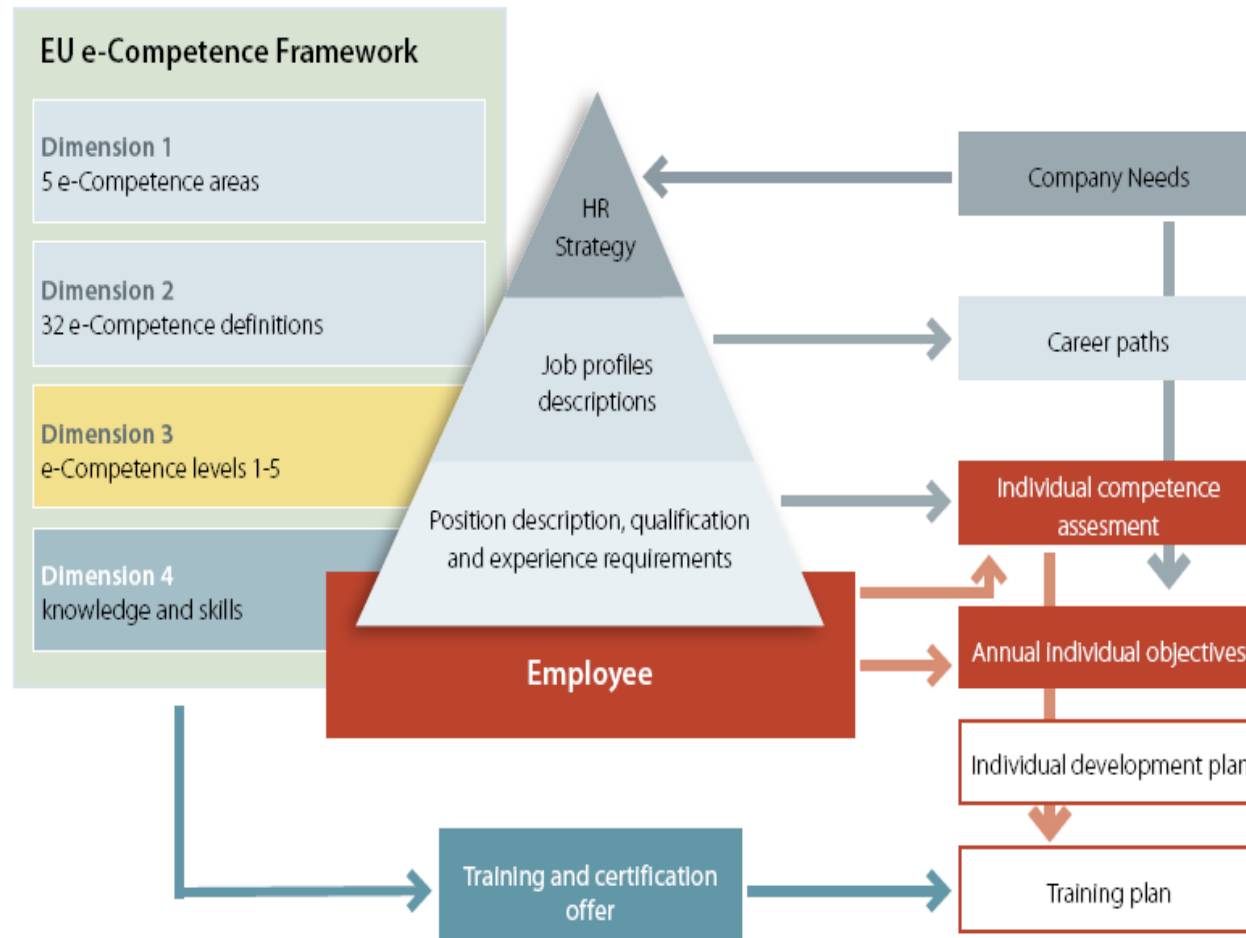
EU e-Competence Framework

Dimension 1
5 e-Competence areas

Dimension 2
32 e-Competence definitions

Dimension 3
e-Competence levels 1-5

Dimension 4
knowledge and skills

HR Strategy

Job profiles descriptions

Position description, qualification and experience requirements

Employee

Company Needs

Career paths

Individual competence assesment

Annual individual objectives

Individual development plan

Training and certification offer

Training plan